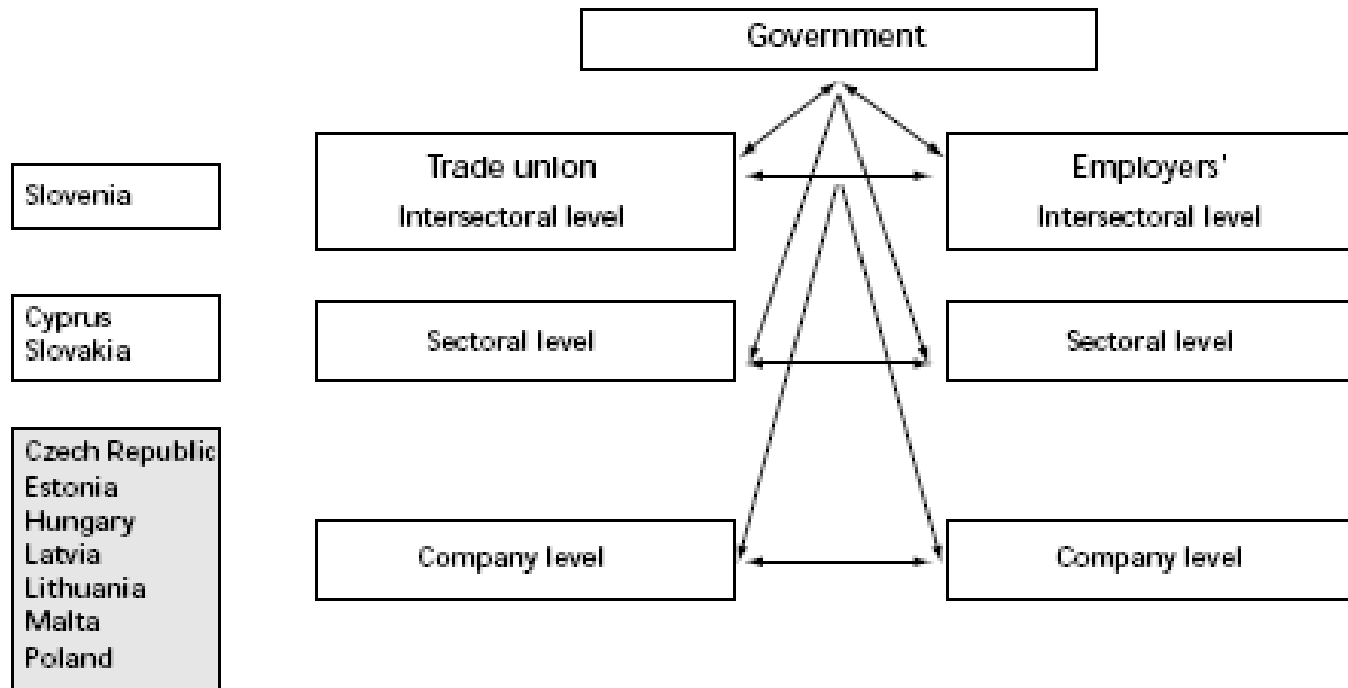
Government

Slovenia

Trade union
Intersectoral level

Employers'
Intersectoral level

Cyprus
Slovakia

Sectoral level

Sectoral level

Czech Republic
Estonia
Hungary
Latvia
Lithuania
Malta
Poland

Company level

Company level